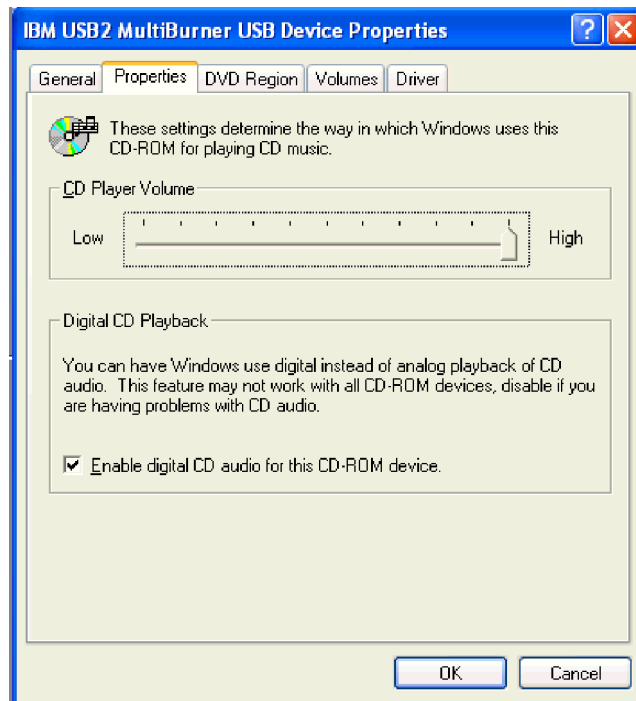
IBM USB2 MultiBurner USB Device Properties

General | Properties | DVD Region | Volumes | Driver

These settings determine the way in which Windows uses this CD-ROM for playing CD music.

CD Player Volume

Low

High

Digital CD Playback

You can have Windows use digital instead of analog playback of CD audio. This feature may not work with all CD-ROM devices, disable if you are having problems with CD audio.

☑ Enable digital CD audio for this CD-ROM device.

OK

Cancel